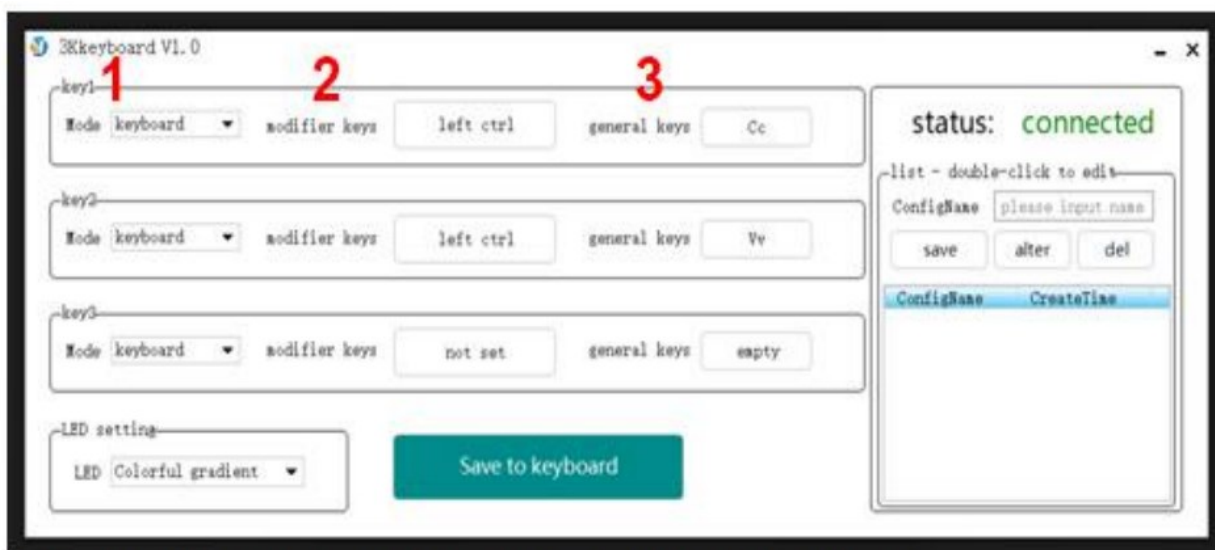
3Kkeyboard V1.0

- ×

key1 1 2 3

Mode keyboard ▾ modifier keys left ctrl general keys Cc

key2

Mode keyboard ▾ modifier keys left ctrl general keys Vv

key3

Mode keyboard ▾ modifier keys not set general keys empty

LED setting

LED Colorful gradient ▾

Save to keyboard

status: connected

list - double-click to edit

ConfigName please input name

save alter del

| ConfigName | CreateTime |
|---|---|